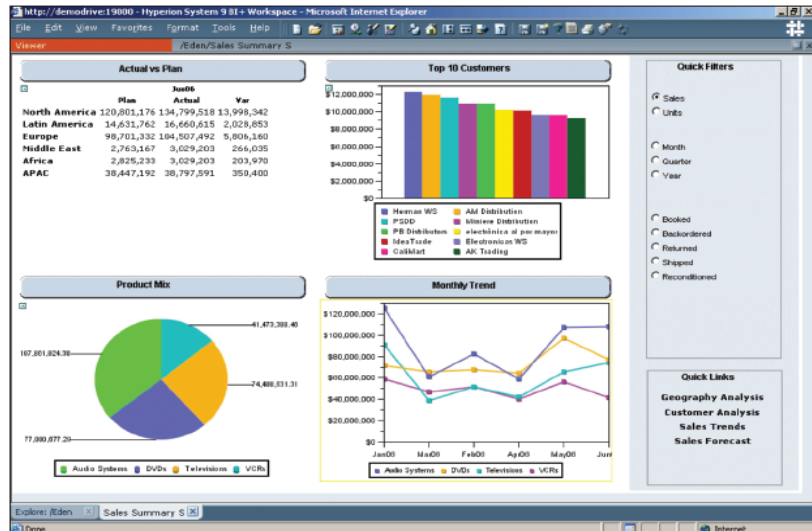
http://demodrive:19000 - Hyperion System 9 BI+ Workspace - Microsoft Internet Explorer

File Edit View Favorites Format Tools Help

Viewer /Eden/Sales Summary S

Actual vs Plan

|  | Jun06 |  |  |
|---|---|---|---|
|  | Plan | Actual | Var |
| North America | 120,801,176 | 134,799,518 | 13,998,342 |
| Latin America | 14,631,762 | 16,660,615 | 2,028,853 |
| Europe | 98,701,332 | 104,507,492 | 5,806,160 |
| Middle East | 2,763,167 | 3,029,203 | 266,035 |
| Africa | 2,825,233 | 3,029,203 | 203,970 |
| APAC | 38,447,192 | 38,797,591 | 350,400 |

Top 10 Customers

$12,000,000
$10,000,000
$8,000,000
$6,000,000
$4,000,000
$2,000,000
$0

Hermes WS
AM Distribution
PSDD
Miniere Distribution
PB Distribution
electrónica al por mayor
IdeaTrade
Electronicas WS
CaliMart
AK Trading

Quick Filters

Sales
Units

Month
Quarter
Year

Booked
Backordered
Returned
Shipped
Reconditioned

Product Mix

41,473,388.40
167,801,824.38
74,488,831.31
77,080,877.29

Audio Systems DVDs Televisions VCRs

Monthly Trend

$120,000,000
$100,000,000
$80,000,000
$60,000,000
$40,000,000
$20,000,000
$0

Jan06 Mar06 Feb06 Apr06 May06 Jun

Audio Systems DVDs Televisions VCRs

Quick Links

Geography Analysis
Customer Analysis
Sales Trends
Sales Forecast

Explore: /Eden
Sales Summary S

Done
Internet